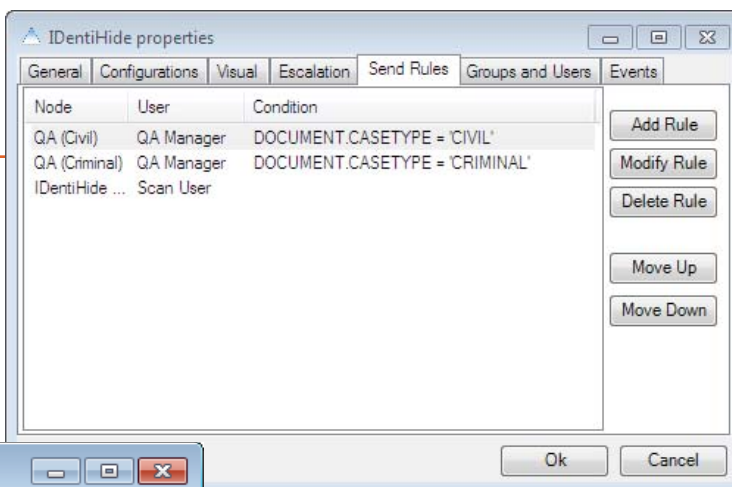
IDentiHide properties

General | Configurations | Visual | Escalation | Send Rules | Groups and Users | Events

| Node | User | Condition |
|---|---|---|
| QA (Civil) | QA Manager | DOCUMENT.CASETYPE = 'CIVIL' |
| QA (Criminal) | QA Manager | DOCUMENT.CASETYPE = 'CRIMINAL' |
| IDentiHide ... | Scan User | |

Add Rule
Modify Rule
Delete Rule
Move Up
Move Down

Ok
Cancel